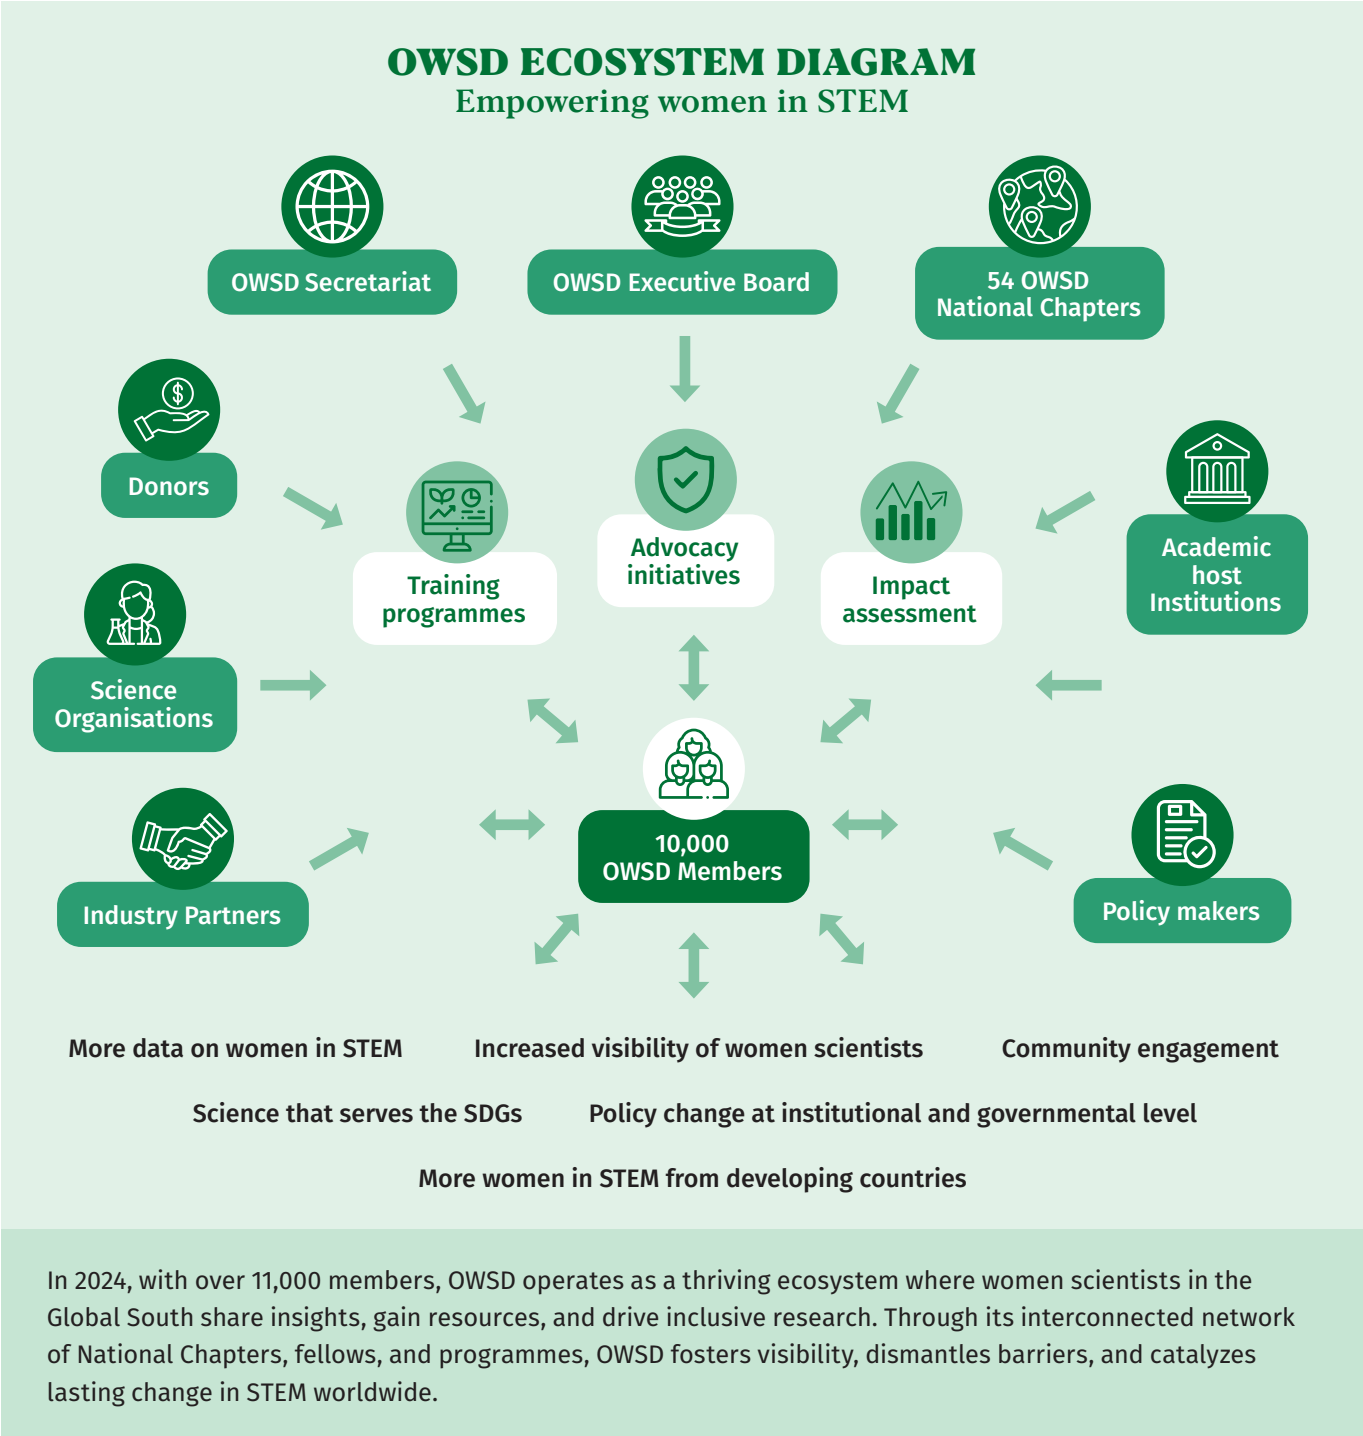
OWSD ECOSYSTEM DIAGRAM
Empowering women in STEM

OWSD Secretariat

OWSD Executive Board

54 OWSD National Chapters

Donors

Training programmes

Advocacy initiatives

Impact assessment

Academic host Institutions

Science Organisations

10,000 OWSD Members

Industry Partners

Policy makers

More data on women in STEM

Increased visibility of women scientists

Community engagement

Science that serves the SDGs

Policy change at institutional and governmental level

More women in STEM from developing countries

In 2024, with over 11,000 members, OWSD operates as a thriving ecosystem where women scientists in the Global South share insights, gain resources, and drive inclusive research. Through its interconnected network of National Chapters, fellows, and programmes, OWSD fosters visibility, dismantles barriers, and catalyzes lasting change in STEM worldwide.